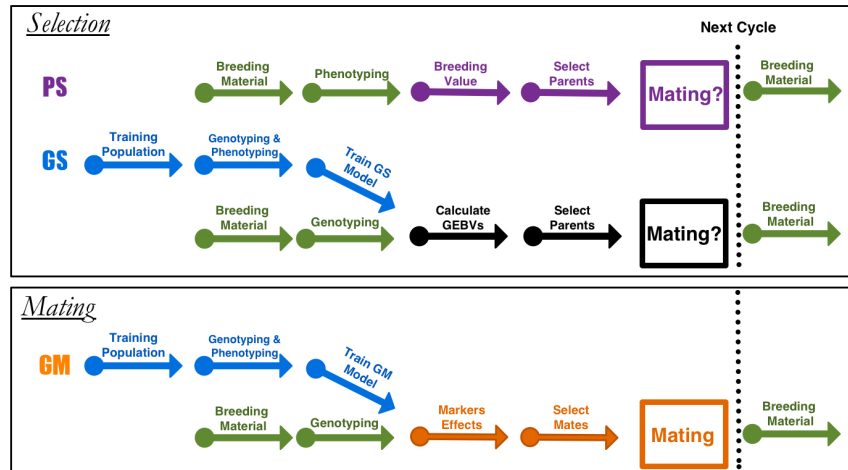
Selection

Next Cycle

PS

Breeding Material

Phenotyping

Breeding Value

Select Parents

Mating?

Breeding Material

GS

Training Population

Genotyping & Phenotyping

Train GS Model

Breeding Material

Genotyping

Calculate GEBVs

Select Parents

Mating?

Breeding Material

Mating

GM

Training Population

Genotyping & Phenotyping

Train GM Model

Breeding Material

Genotyping

Markers Effects

Select Mates

Mating

Breeding Material